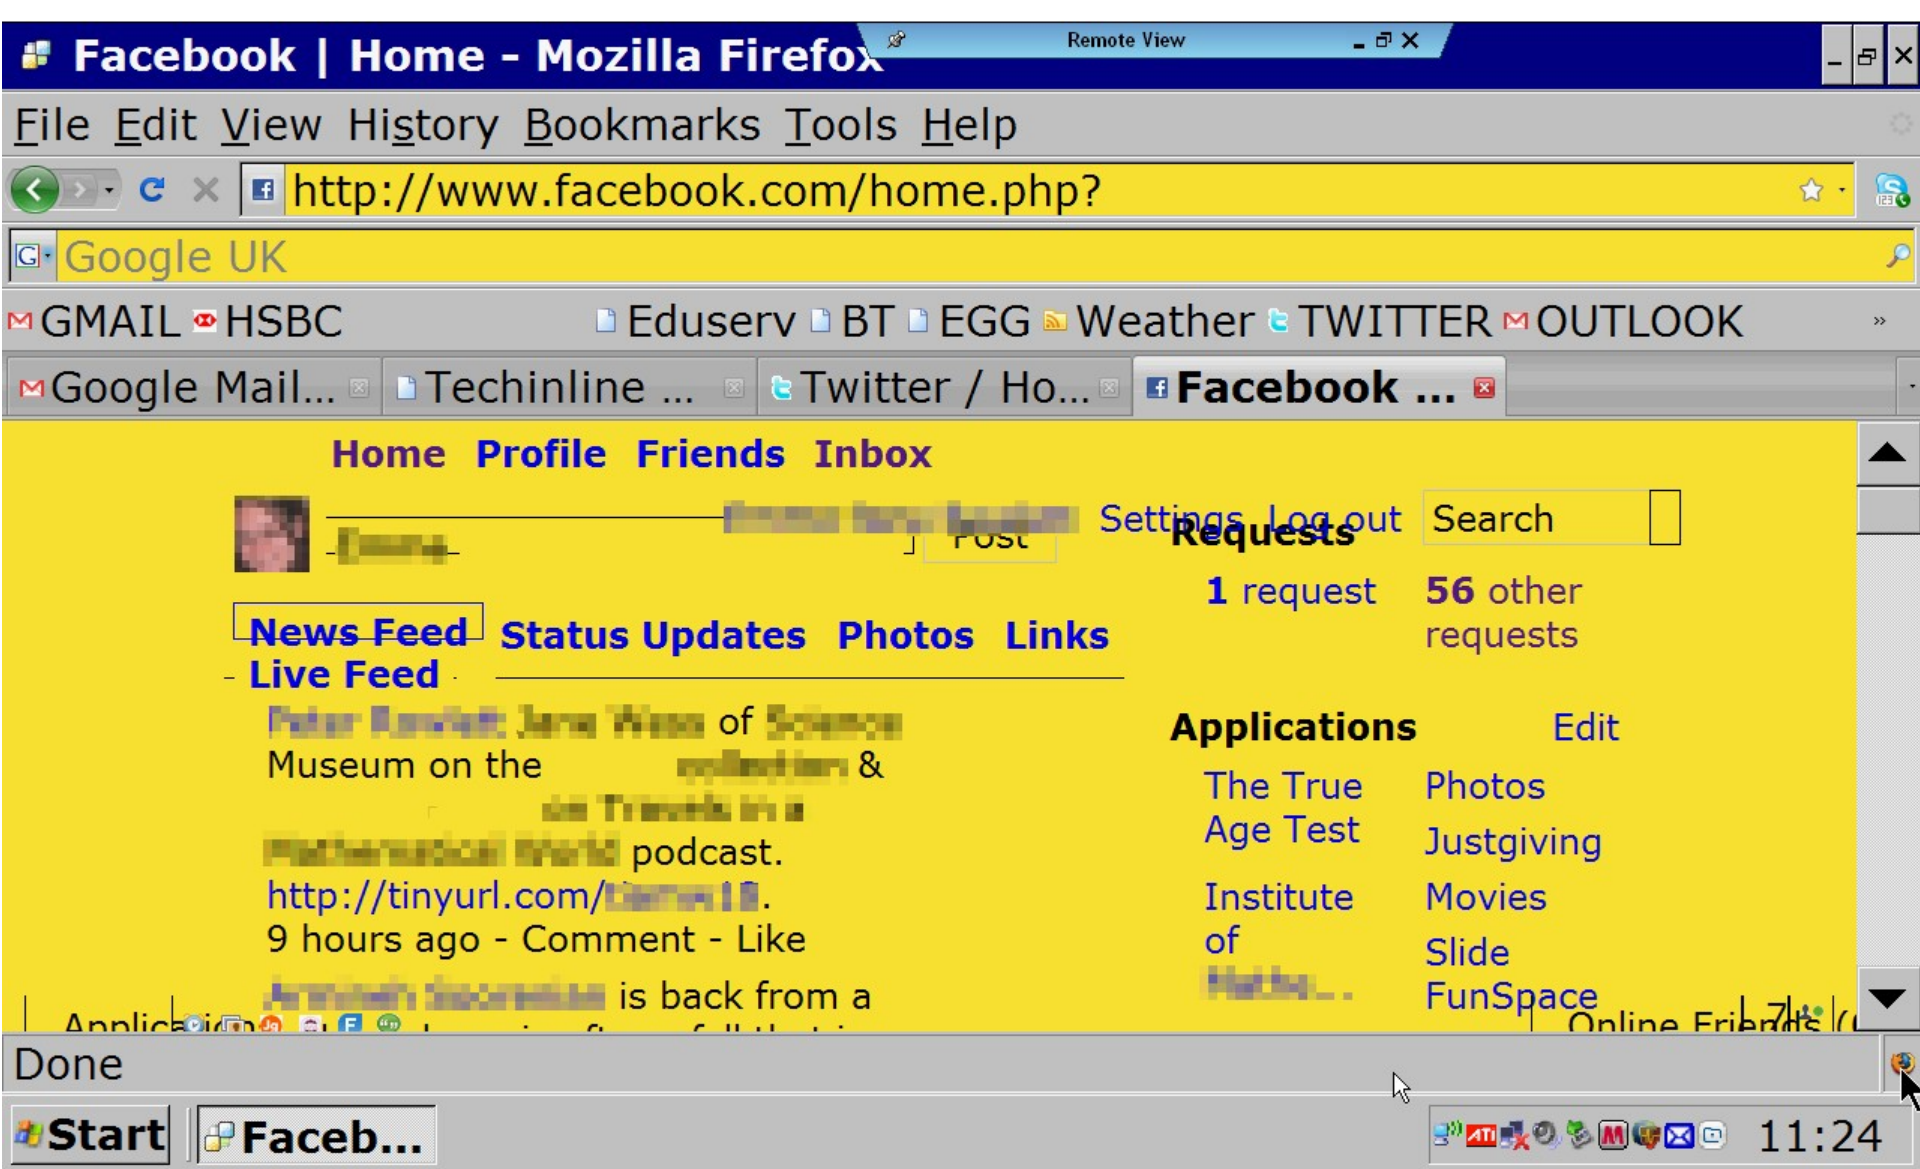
Facebook | Home - Mozilla Firefox

Remote View

File Edit View History Bookmarks Tools Help

http://www.facebook.com/home.php?

Google UK

GMAIL HSBC Eduserv BT EGG Weather TWITTER OUTLOOK

Google Mail... Techinline ... Twitter / Ho... Facebook ...

Home Profile Friends Inbox

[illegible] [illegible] Post Settings Log out Requests Search

News Feed Status Updates Photos Links Live Feed

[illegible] of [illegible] Museum on the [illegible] & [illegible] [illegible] podcast. http://tinyurl.com/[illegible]. 9 hours ago - Comment - Like

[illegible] is back from a

1 request 56 other requests

Applications Edit

The True Age Test

Photos

Justgiving

Institute of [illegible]

Movies

Slide FunSpace

Online Friends

Done

Start Faceb...

11:24